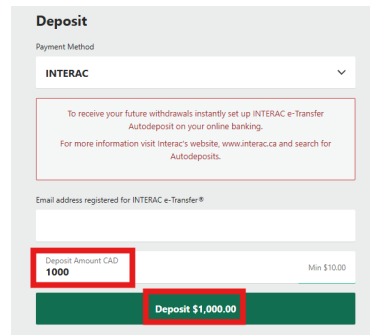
Deposit

Payment Method

INTERAC

To receive your future withdrawals instantly set up INTERAC e-Transfer Autodeposit on your online banking.

For more information visit Interac's website, www.interac.ca and search for Autodeposits.

Email address registered for INTERAC e-Transfer®

Deposit Amount CAD
1000

Min $10.00

Deposit $1,000.00